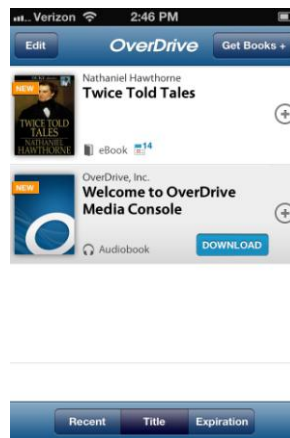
Verizon 2:46 PM

Edit OverDrive Get Books +

NEW
TWICE TOLD TALES
NATHANIEL HAWTHORNE
Nathaniel Hawthorne
Twice Told Tales
eBook 14

NEW
OverDrive, Inc.
Welcome to OverDrive Media Console
Audiobook
DOWNLOAD

Recent Title Expiration